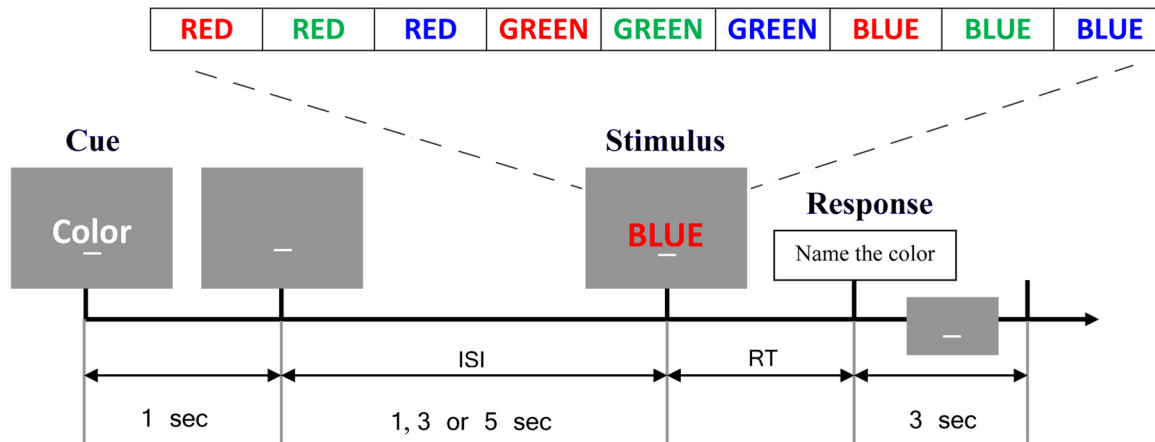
| RED | RED | RED | GREEN | GREEN | GREEN | BLUE | BLUE | BLUE |
|---|---|---|---|---|---|---|---|---|

Cue

Color

_

Stimulus

BLUE

Response

Name the color

_

ISI

RT

1 sec

1, 3 or 5 sec

3 sec